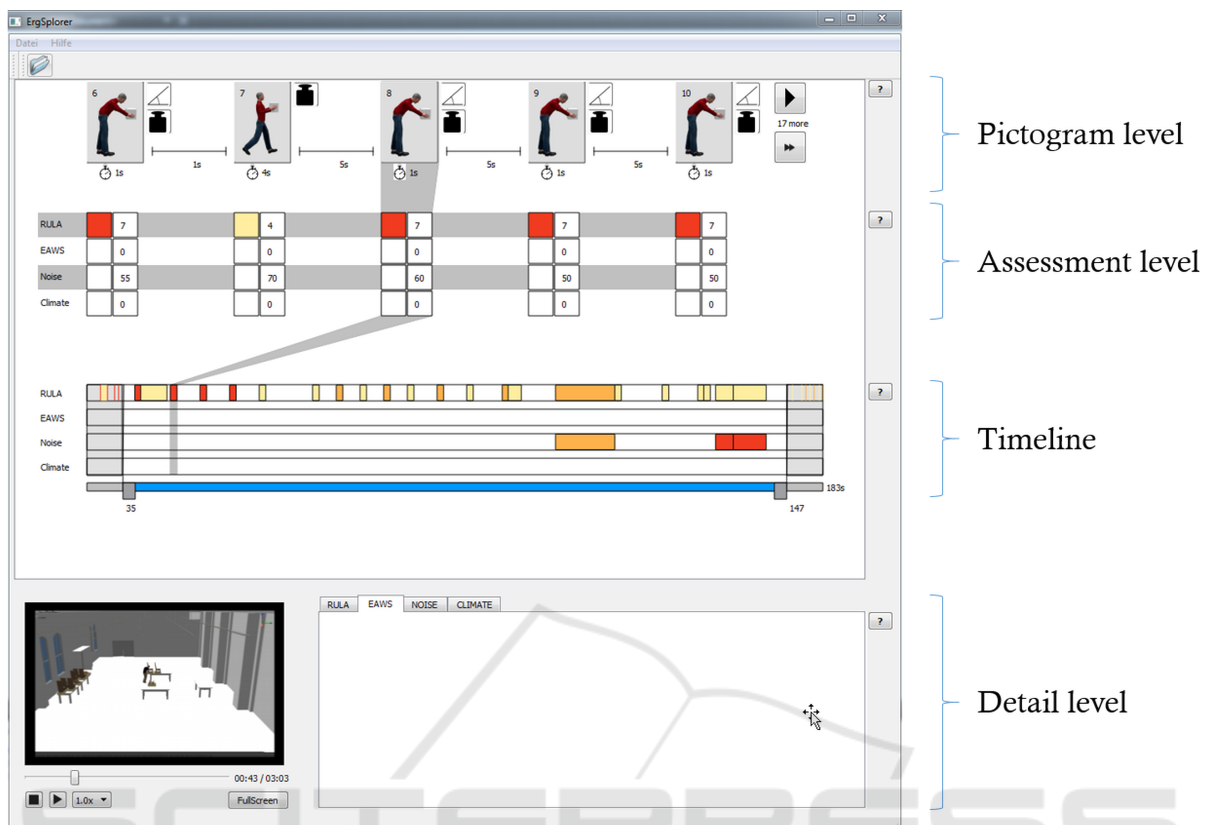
ErgSplorer

Datei Hilfe

6 1s 1s 7 4s 5s 8 1s 5s 9 1s 5s 10 1s

17 more

?

Pictogram level

| | | | | | |
|---|---|---|---|---|---|
| RULA | 7 | 4 | 7 | 7 | 7 |
| EAWS | 0 | 0 | 0 | 0 | 0 |
| Noise | 55 | 70 | 60 | 50 | 50 |
| Climate | 0 | 0 | 0 | 0 | 0 |

?

Assessment level

RULA
EAWS
Noise
Climate

183s
35
147

?

Timeline

RULA EAWS NOISE CLIMATE

?

00:43 / 03:03

1.0x

FullScreen

Detail level